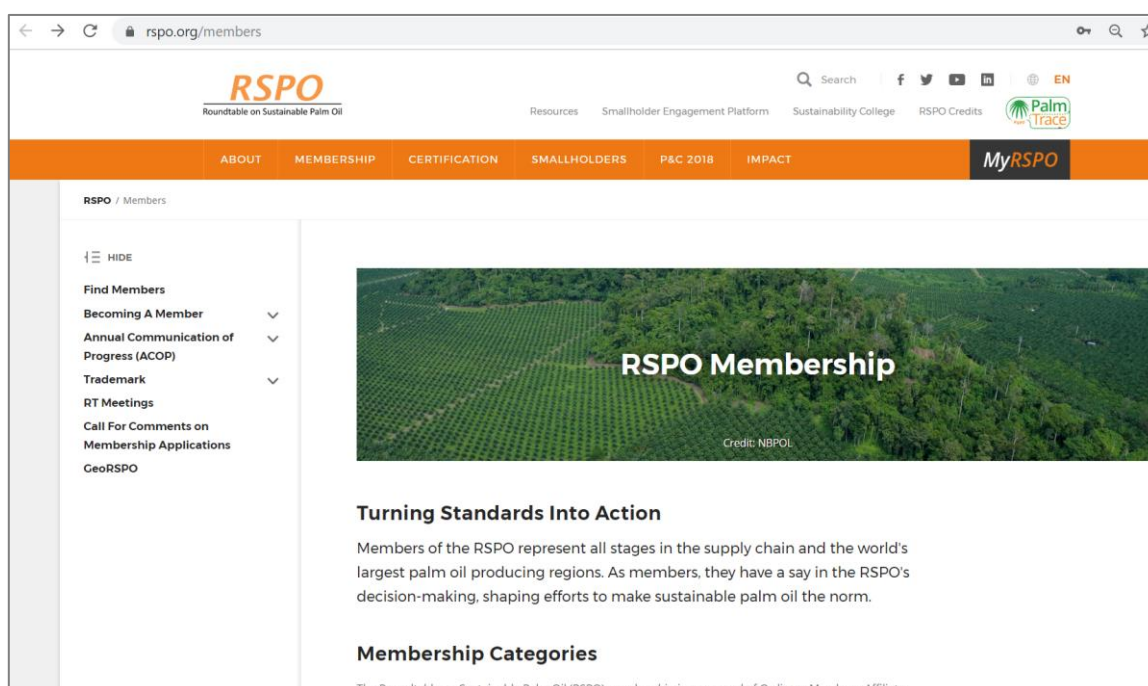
rspo.org/members

RSPO
Roundtable on Sustainable Palm Oil

Search

EN

Resources Smallholder Engagement Platform Sustainability College RSPO Credits Palm Trace

ABOUT MEMBERSHIP CERTIFICATION SMALLHOLDERS P&C 2018 IMPACT MyRSPO

RSPO / Members

HIDE

Find Members
Becoming A Member
Annual Communication of Progress (ACOP)
Trademark
RT Meetings
Call For Comments on Membership Applications
GeoRSPO

RSPO Membership

Credit: NBPOL

Turning Standards Into Action

Members of the RSPO represent all stages in the supply chain and the world's largest palm oil producing regions. As members, they have a say in the RSPO's decision-making, shaping efforts to make sustainable palm oil the norm.

Membership Categories

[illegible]